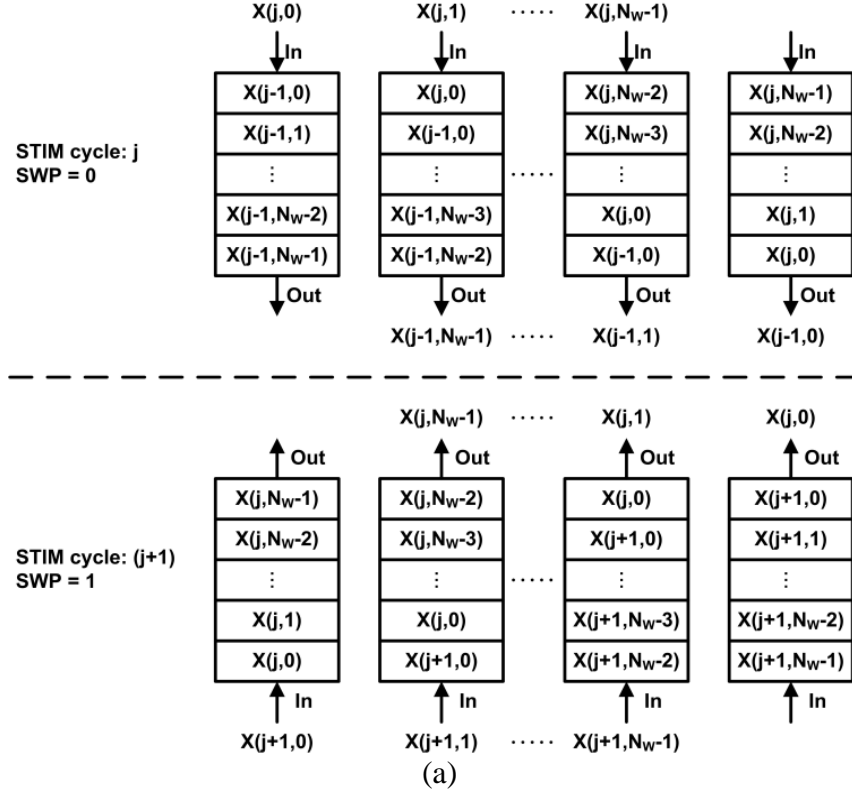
X(j,0) X(j,1) ····· X(j,$N_W$-1)

In In In In

STIM cycle: j
SWP = 0

| X(j-1,0) |
|---|
| X(j-1,1) |
| ⋮ |
| X(j-1,$N_W$-2) |
| X(j-1,$N_W$-1) |

| X(j,0) |
|---|
| X(j-1,0) |
| ⋮ |
| X(j-1,$N_W$-3) |
| X(j-1,$N_W$-2) |

·····

| X(j,$N_W$-2) |
|---|
| X(j,$N_W$-3) |
| ⋮ |
| X(j,0) |
| X(j-1,0) |

| X(j,$N_W$-1) |
|---|
| X(j,$N_W$-2) |
| ⋮ |
| X(j,1) |
| X(j,0) |

Out Out Out Out

X(j-1,$N_W$-1) ····· X(j-1,1) X(j-1,0)

X(j,$N_W$-1) ····· X(j,1) X(j,0)

Out Out Out Out

STIM cycle: (j+1)
SWP = 1

| X(j,$N_W$-1) |
|---|
| X(j,$N_W$-2) |
| ⋮ |
| X(j,1) |
| X(j,0) |

| X(j,$N_W$-2) |
|---|
| X(j,$N_W$-3) |
| ⋮ |
| X(j,0) |
| X(j+1,0) |

·····

| X(j,0) |
|---|
| X(j+1,0) |
| ⋮ |
| X(j+1,$N_W$-3) |
| X(j+1,$N_W$-2) |

| X(j+1,0) |
|---|
| X(j+1,1) |
| ⋮ |
| X(j+1,$N_W$-2) |
| X(j+1,$N_W$-1) |

In In In In

X(j+1,0) X(j+1,1) ····· X(j+1,$N_W$-1)

(a)